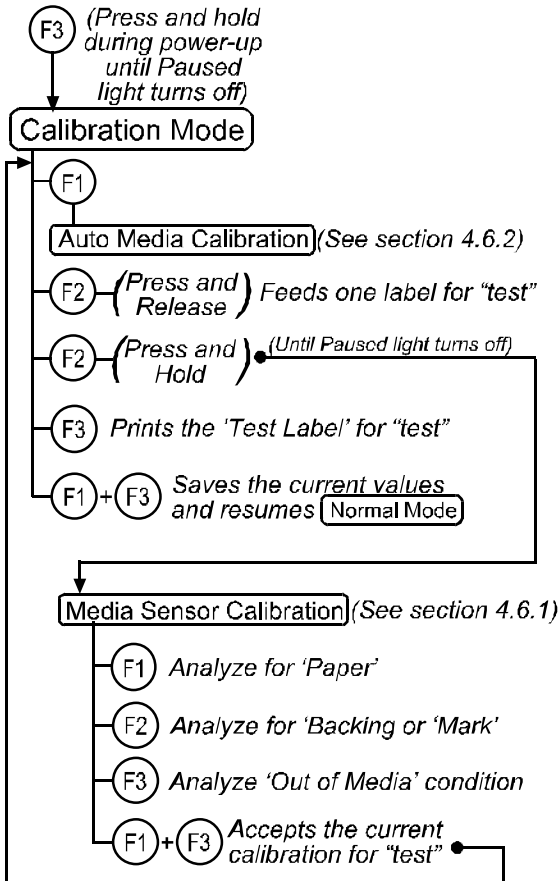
F3 (Press and hold during power-up until Paused light turns off)

Calibration Mode

F1

Auto Media Calibration (See section 4.6.2)

F2 (Press and Release) Feeds one label for "test"

F2 (Press and Hold) (Until Paused light turns off)

F3 Prints the 'Test Label' for "test"

F1 + F3 Saves the current values and resumes Normal Mode

Media Sensor Calibration (See section 4.6.1)

F1 Analyze for 'Paper'

F2 Analyze for 'Backing or 'Mark'

F3 Analyze 'Out of Media' condition

F1 + F3 Accepts the current calibration for "test"